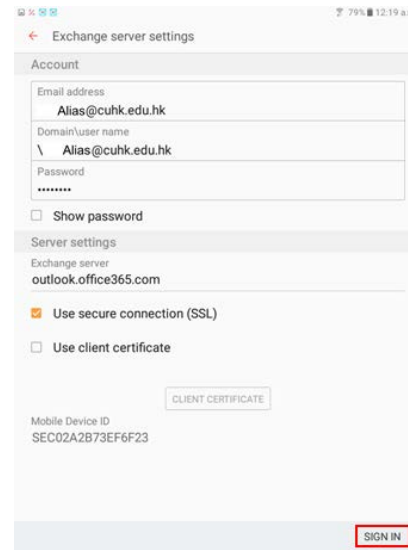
79% 12:19 a

Exchange server settings

Account

Email address
Alias@cuhk.edu.hk

Domain\user name
\ Alias@cuhk.edu.hk

Password
•••••••••

Show password

Server settings

Exchange server
outlook.office365.com

Use secure connection (SSL)

Use client certificate

CLIENT CERTIFICATE

Mobile Device ID
SEC02A2B73EF6F23

SIGN IN